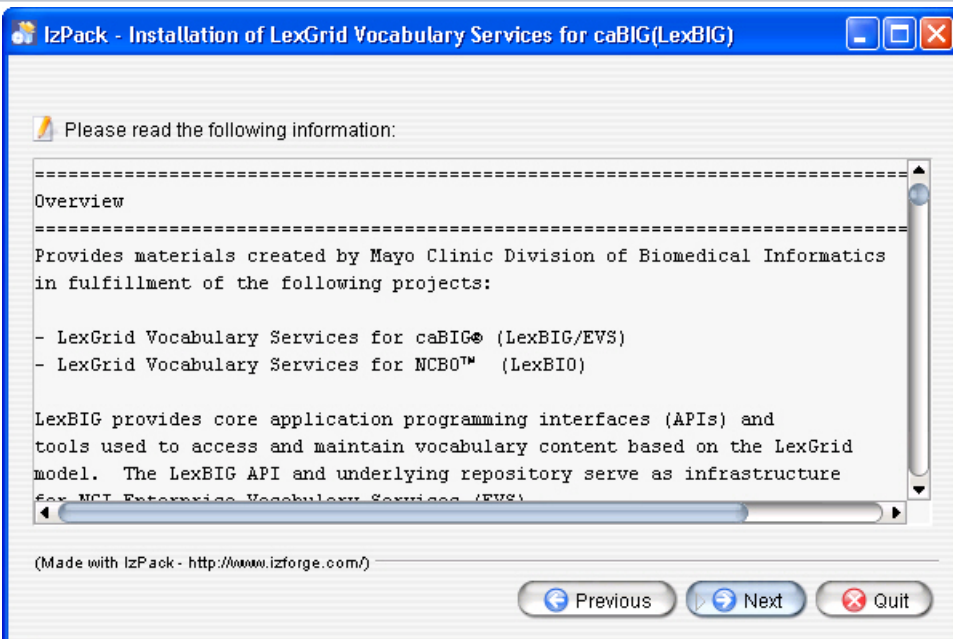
IzPack - Installation of LexGrid Vocabulary Services for caBIG(LexBIG)

Please read the following information:

==========================================================================
Overview
==========================================================================
Provides materials created by Mayo Clinic Division of Biomedical Informatics in fulfillment of the following projects:

- LexGrid Vocabulary Services for caBIG® (LexBIG/EVS)
- LexGrid Vocabulary Services for NCBO™ (LexBIO)

LexBIG provides core application programming interfaces (APIs) and tools used to access and maintain vocabulary content based on the LexGrid model. The LexBIG API and underlying repository serve as infrastructure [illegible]

(Made with IzPack - http://www.izforge.com/)

Previous Next Quit